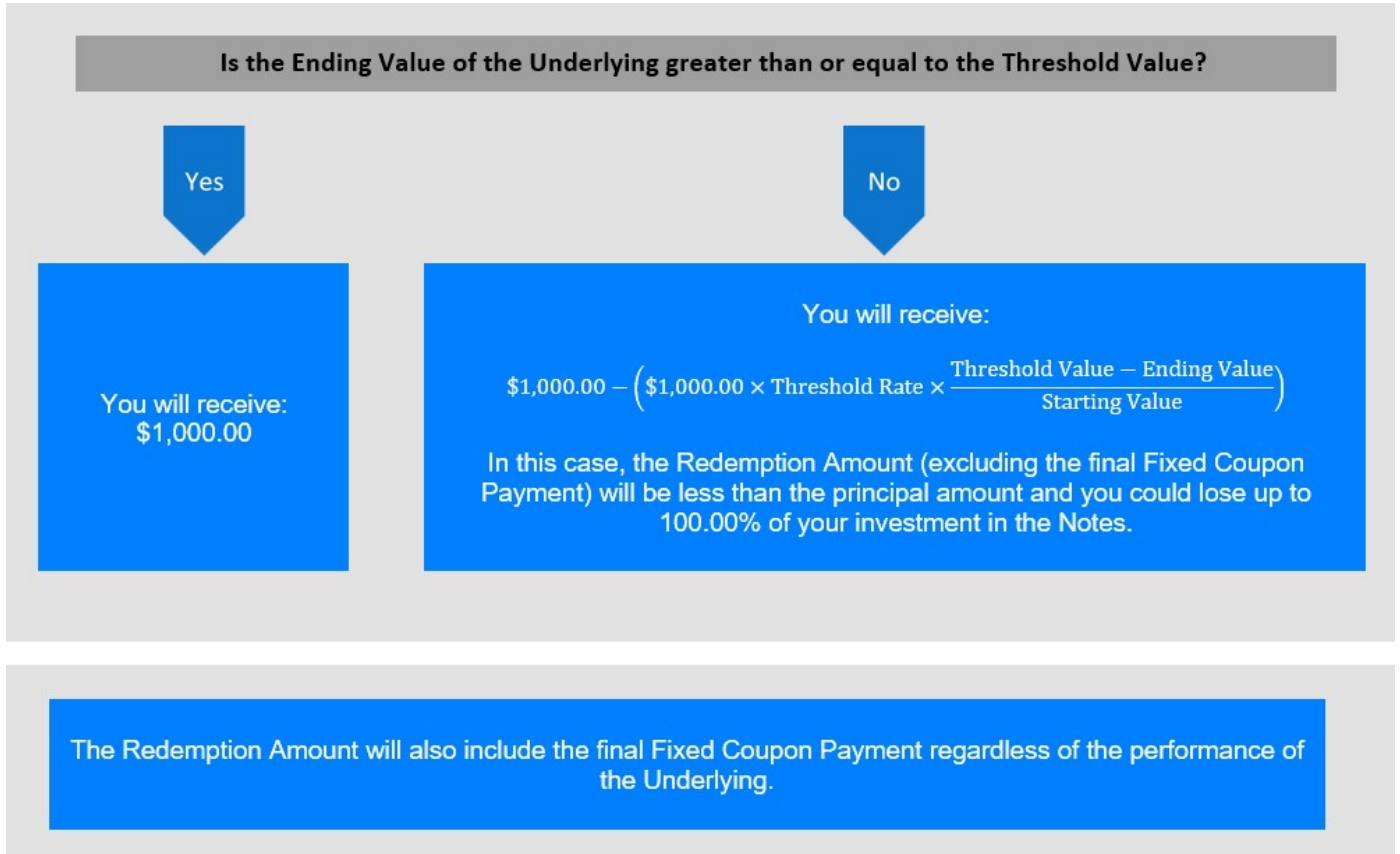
Is the Ending Value of the Underlying greater than or equal to the Threshold Value?

Yes

No

You will receive:
$1,000.00

You will receive:

$\$1,000.00 - \left(\$1,000.00 \times \text{Threshold Rate} \times \frac{\text{Threshold Value} - \text{Ending Value}}{\text{Starting Value}}\right)$

In this case, the Redemption Amount (excluding the final Fixed Coupon Payment) will be less than the principal amount and you could lose up to 100.00% of your investment in the Notes.

The Redemption Amount will also include the final Fixed Coupon Payment regardless of the performance of the Underlying.